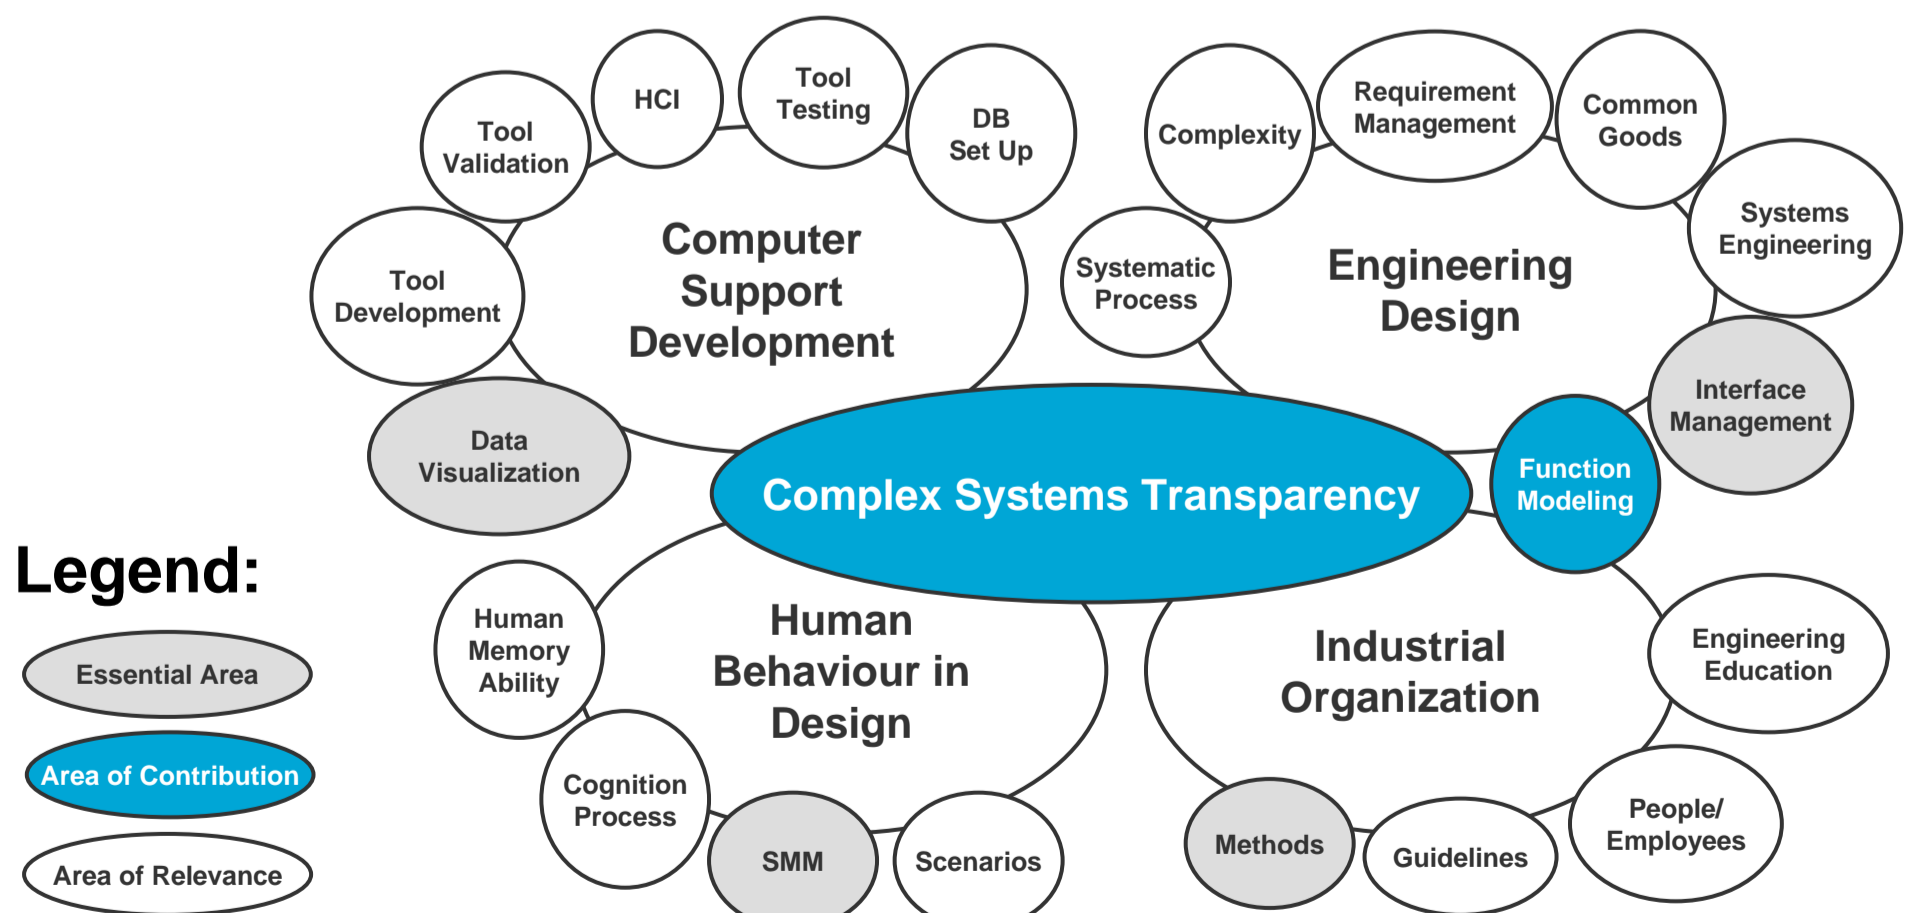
HCI

Tool Testing

Tool Validation

DB Set Up

Tool Development

Computer Support Development

Data Visualization

Complexity

Requirement Management

Common Goods

Systems Engineering

Systematic Process

Engineering Design

Interface Management

Function Modeling

Complex Systems Transparency

Legend:

Essential Area

Area of Contribution

Area of Relevance

Human Memory Ability

Human Behaviour in Design

Cognition Process

SMM

Scenarios

Industrial Organization

Engineering Education

People/ Employees

Methods

Guidelines